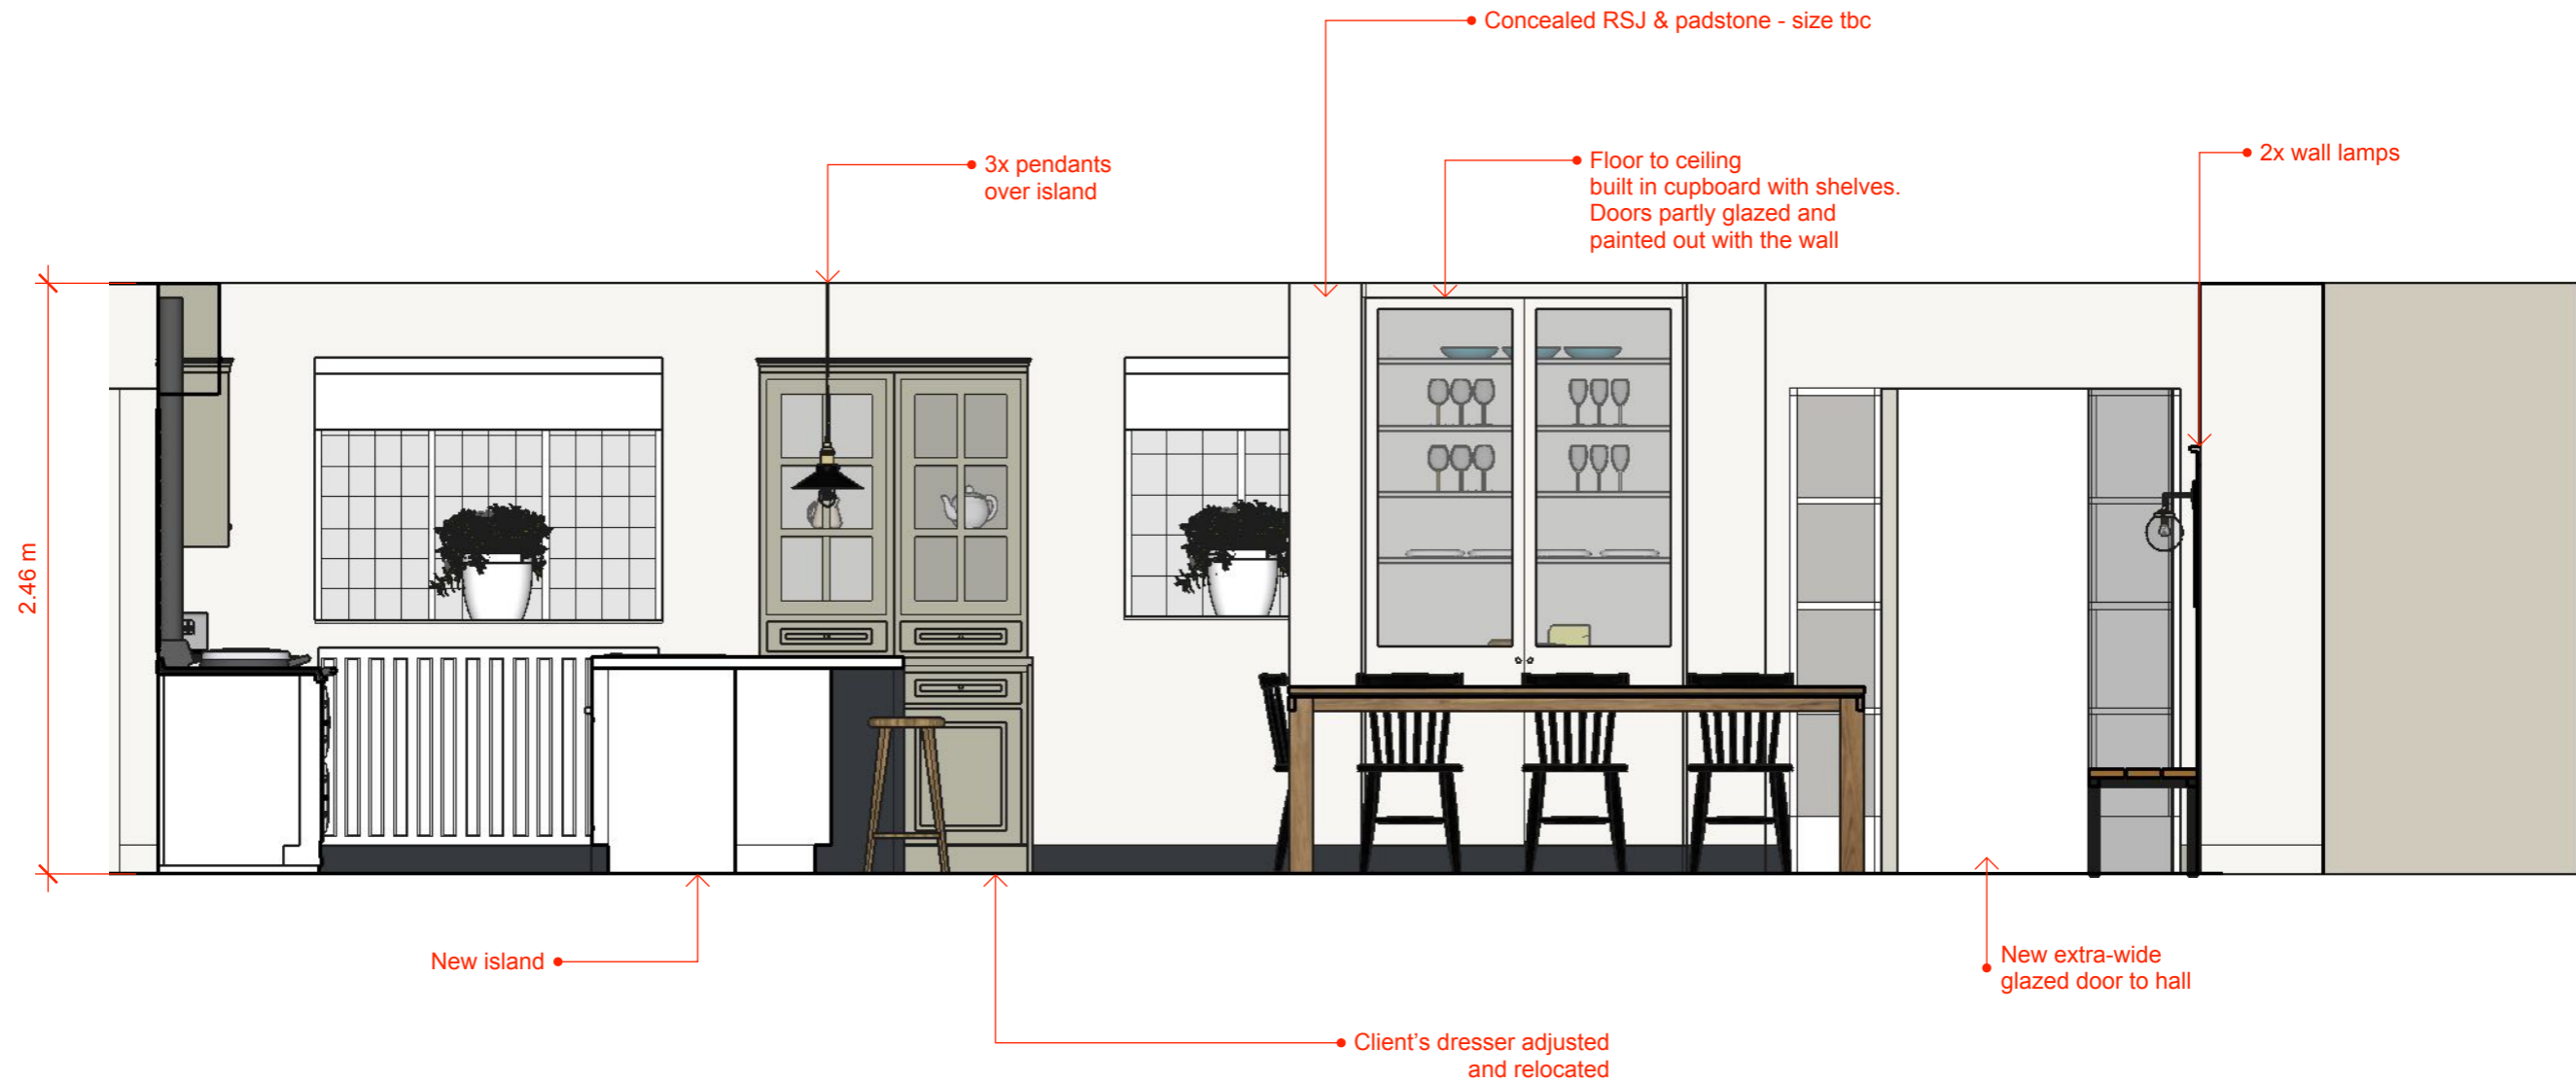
Concealed RSJ & padstone - size tbc

3x pendants over island

Floor to ceiling built in cupboard with shelves. Doors partly glazed and painted out with the wall

2x wall lamps

2.46 m

New island

New extra-wide glazed door to hall

Client’s dresser adjusted and relocated